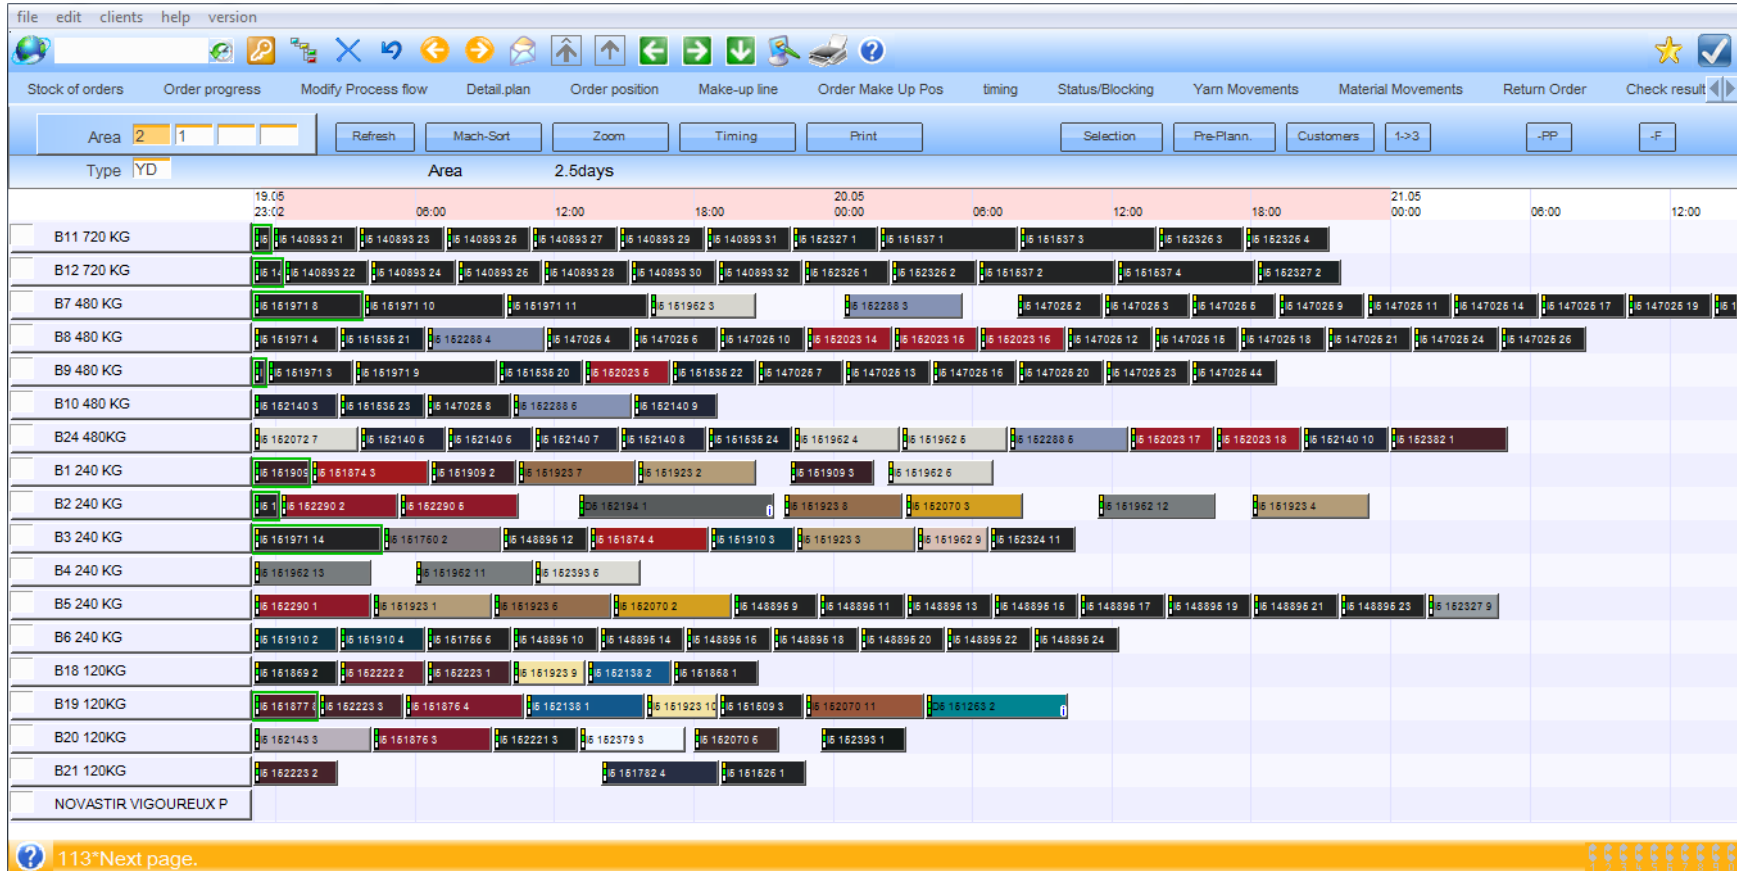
file edit clients help version

Stock of orders Order progress Modify Process flow Detail plan Order position Make-up line Order Make Up Pos timing Status/Blocking Yarn Movements Material Movements Return Order Check result

Area 2 1

Refresh Mach-Sort Zoom Timing Print Selection Pre-Plann. Customers 1->3 -PP -F

Type YD Area 2.5days

19.05 23:02 06:00 12:00 18:00 20.05 00:00 06:00 12:00 18:00 21.05 00:00 06:00 12:00

B11 720 KG
B12 720 KG
B7 480 KG
B8 480 KG
B9 480 KG
B10 480 KG
B24 480KG
B1 240 KG
B2 240 KG
B3 240 KG
B4 240 KG
B5 240 KG
B6 240 KG
B18 120KG
B19 120KG
B20 120KG
B21 120KG
NOVASTIR VIGOUREUX P

113*Next page.